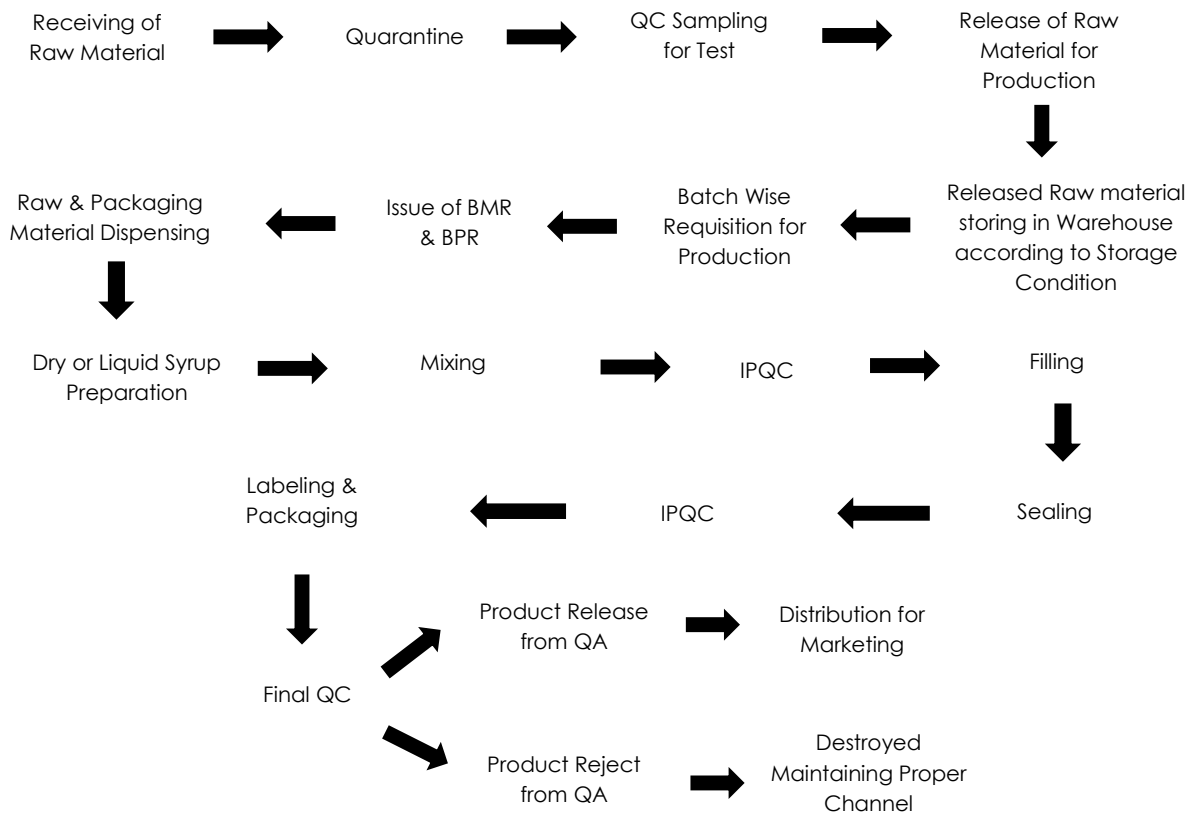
Receiving of Raw Material

Quarantine

QC Sampling for Test

Release of Raw Material for Production

Released Raw material storing in Warehouse according to Storage Condition

Batch Wise Requisition for Production

Issue of BMR & BPR

Raw & Packaging Material Dispensing

Dry or Liquid Syrup Preparation

Mixing

IPQC

Filling

Sealing

IPQC

Labeling & Packaging

Final QC

Product Release from QA

Distribution for Marketing

Product Reject from QA

Destroyed Maintaining Proper Channel